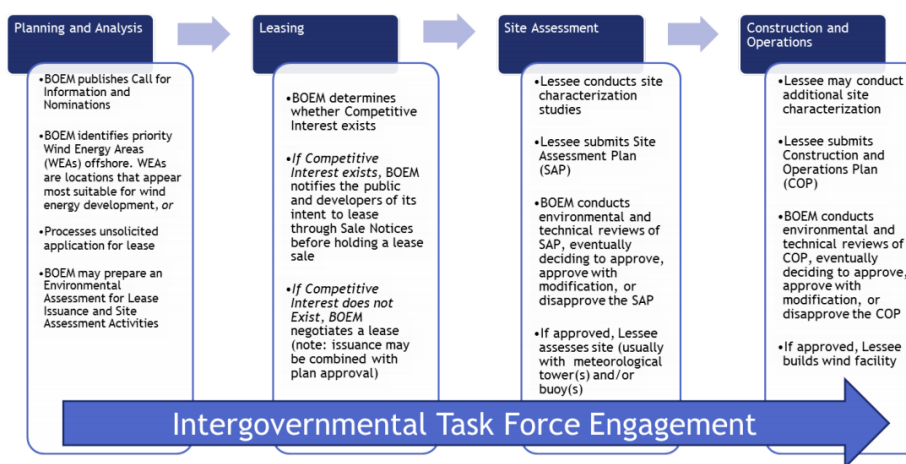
Planning and Analysis

•BOEM publishes Call for Information and Nominations

•BOEM identifies priority Wind Energy Areas (WEAs) offshore. WEAs are locations that appear most suitable for wind energy development, *or*

•Processes unsolicited application for lease

•BOEM may prepare an Environmental Assessment for Lease Issuance and Site Assessment Activities

Leasing

•BOEM determines whether Competitive Interest exists

•*If Competitive Interest exists*, BOEM notifies the public and developers of its intent to lease through Sale Notices before holding a lease sale

•*If Competitive Interest does not Exist, BOEM* negotiates a lease (note: issuance may be combined with plan approval)

Site Assessment

•Lessee conducts site characterization studies

•Lessee submits Site Assessment Plan (SAP)

•BOEM conducts environmental and technical reviews of SAP, eventually deciding to approve, approve with modification, or disapprove the SAP

•If approved, Lessee assesses site (usually with meteorological tower(s) and/or buoy(s)

Construction and Operations

•Lessee may conduct additional site characterization

•Lessee submits Construction and Operations Plan (COP)

•BOEM conducts environmental and technical reviews of COP, eventually deciding to approve, approve with modification, or disapprove the COP

•If approved, Lessee builds wind facility

Intergovernmental Task Force Engagement